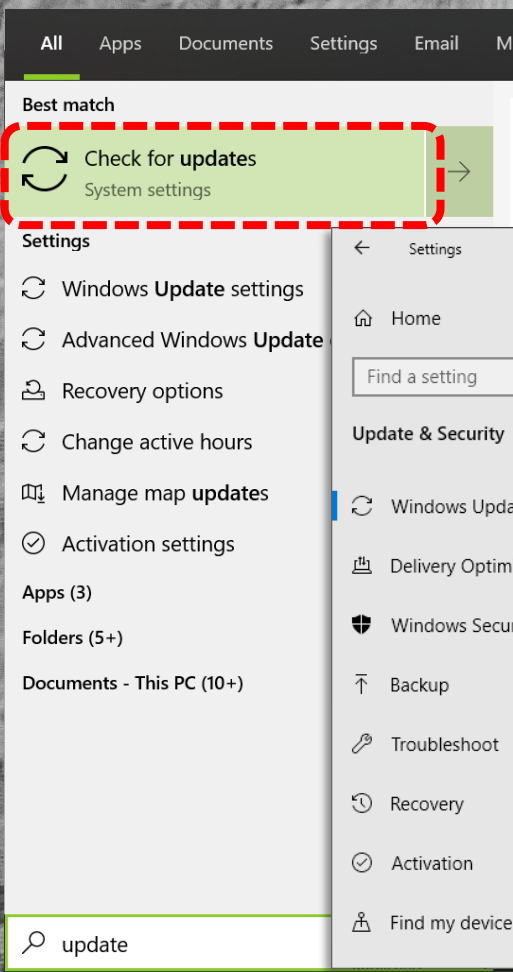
All Apps Documents Settings Email M

Best match

Check for updates
System settings

Settings

Windows Update settings

Advanced Windows Update

Recovery options

Change active hours

Manage map updates

Activation settings

Apps (3)

Folders (5+)

Documents - This PC (10+)

Settings

Home

Find a setting

Update & Security

Windows Upda

Delivery Optim

Windows Secu

Backup

Troubleshoot

Recovery

Activation

Find my device

update